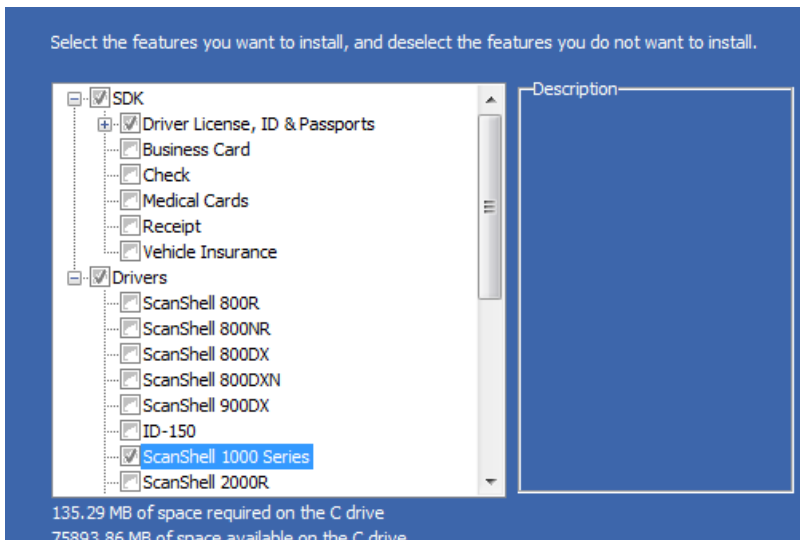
Select the features you want to install, and deselect the features you do not want to install.

SDK
Driver License, ID & Passports
Business Card
Check
Medical Cards
Receipt
Vehicle Insurance
Drivers
ScanShell 800R
ScanShell 800NR
ScanShell 800DX
ScanShell 800DXN
ScanShell 900DX
ID-150
ScanShell 1000 Series
ScanShell 2000R

Description

135.29 MB of space required on the C drive
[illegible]